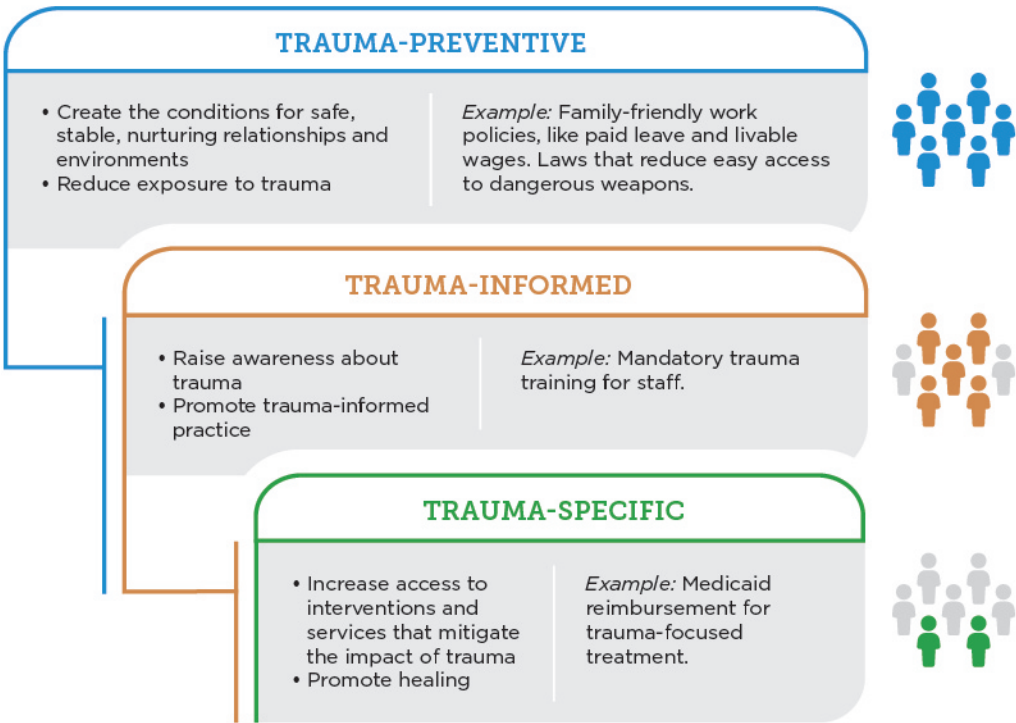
TRAUMA-PREVENTIVE

• Create the conditions for safe, stable, nurturing relationships and environments
• Reduce exposure to trauma

Example: Family-friendly work policies, like paid leave and livable wages. Laws that reduce easy access to dangerous weapons.

TRAUMA-INFORMED

• Raise awareness about trauma
• Promote trauma-informed practice

Example: Mandatory trauma training for staff.

TRAUMA-SPECIFIC

• Increase access to interventions and services that mitigate the impact of trauma
• Promote healing

Example: Medicaid reimbursement for trauma-focused treatment.